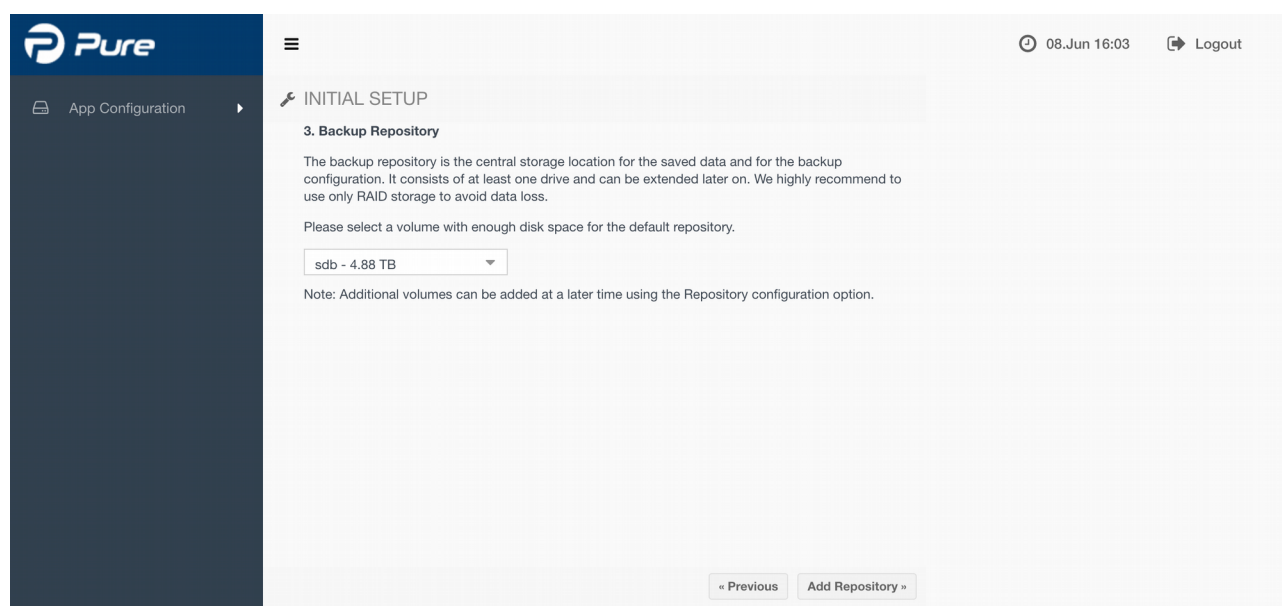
Pure

App Configuration

08.Jun 16:03

Logout

INITIAL SETUP

3. Backup Repository

The backup repository is the central storage location for the saved data and for the backup configuration. It consists of at least one drive and can be extended later on. We highly recommend to use only RAID storage to avoid data loss.

Please select a volume with enough disk space for the default repository.

sdb - 4.88 TB

Note: Additional volumes can be added at a later time using the Repository configuration option.

« Previous

Add Repository »